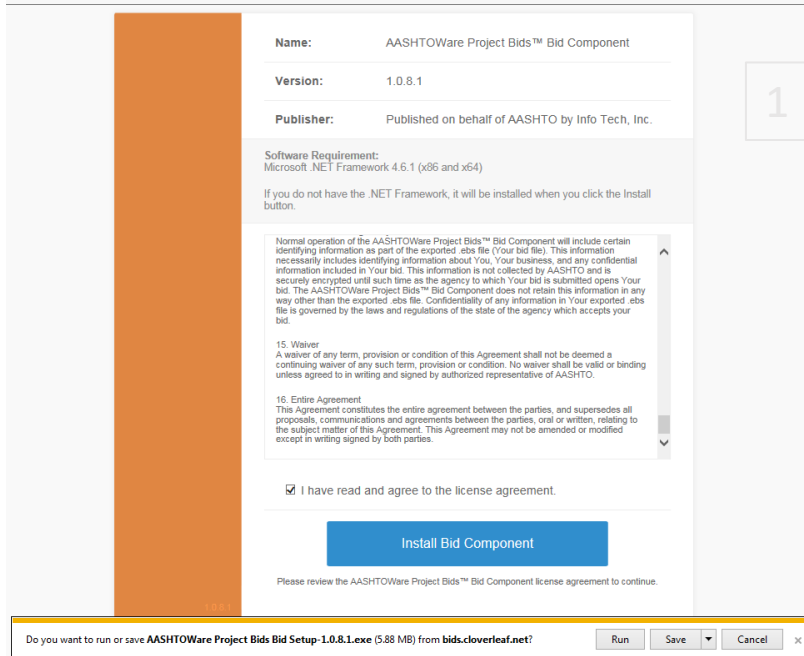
| Name: | AASHTOWare Project Bids™ Bid Component |
|---|---|
| Version: | 1.0.8.1 |
| Publisher: | Published on behalf of AASHTO by Info Tech, Inc. |

1

Software Requirement:
Microsoft .NET Framework 4.6.1 (x86 and x64)

If you do not have the .NET Framework, it will be installed when you click the Install button.

Normal operation of the AASHTOWare Project Bids™ Bid Component will include certain identifying information as part of the exported .ebs file (Your bid file). This information necessarily includes identifying information about You, Your business, and any confidential information included in Your bid. This information is not collected by AASHTO and is securely encrypted until such time as the agency to which Your bid is submitted opens Your bid. The AASHTOWare Project Bids™ Bid Component does not retain this information in any way other than the exported .ebs file. Confidentiality of any information in Your exported .ebs file is governed by the laws and regulations of the state of the agency which accepts your bid.

15. Waiver
A waiver of any term, provision or condition of this Agreement shall not be deemed a continuing waiver of any such term, provision or condition. No waiver shall be valid or binding unless agreed to in writing and signed by authorized representative of AASHTO.

16. Entire Agreement
This Agreement constitutes the entire agreement between the parties, and supersedes all proposals, communications and agreements between the parties, oral or written, relating to the subject matter of this Agreement. This Agreement may not be amended or modified except in writing signed by both parties.

☑ I have read and agree to the license agreement.

Install Bid Component

Please review the AASHTOWare Project Bids™ Bid Component license agreement to continue.

1.0.8.1

Do you want to run or save **AASHTOWare Project Bids Bid Setup-1.0.8.1.exe** (5.88 MB) from **bids.cloverleaf.net**?

Run Save Cancel ×